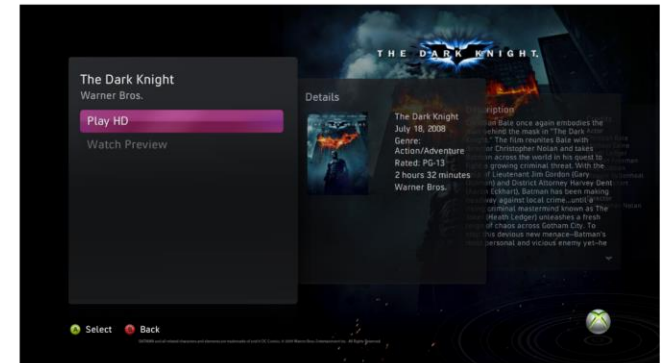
THE DARK KNIGHT

The Dark Knight
Warner Bros.

Play HD
Watch Preview

Details

The Dark Knight
July 18, 2008
Genre:
Action/Adventure
Rated: PG-13
2 hours 32 minutes
Warner Bros.

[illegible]scription
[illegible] Bale once again embodies the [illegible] behind the mask in "The Dark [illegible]." The film reunites Bale with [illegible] Christopher Nolan and takes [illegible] across the world in his quest to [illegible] a growing criminal threat. With the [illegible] of Lieutenant Jim Gordon (Gary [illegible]) and District Attorney Harvey Dent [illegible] Eckhart), Batman has been making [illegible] against local crime...until a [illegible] criminal mastermind known as The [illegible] (Heath Ledger) unleashes a fresh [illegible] of chaos across Gotham City. To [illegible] this devious new menace--Batman's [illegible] personal and vicious enemy yet--he

Select  Back

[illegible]